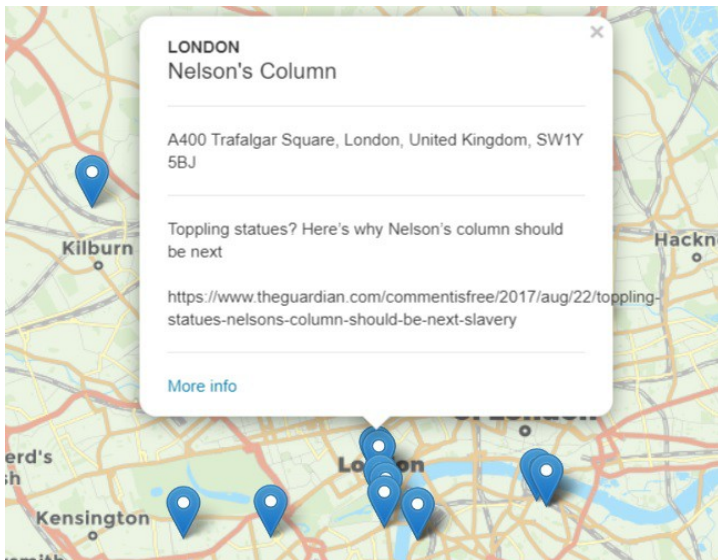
Kilburn

Hackn

erd's
sh

Kensington

London

of London

LONDON
Nelson's Column

A400 Trafalgar Square, London, United Kingdom, SW1Y 5BJ

Toppling statues? Here's why Nelson's column should be next

https://www.theguardian.com/commentisfree/2017/aug/22/toppling-statues-nelsons-column-should-be-next-slavery

More info

×